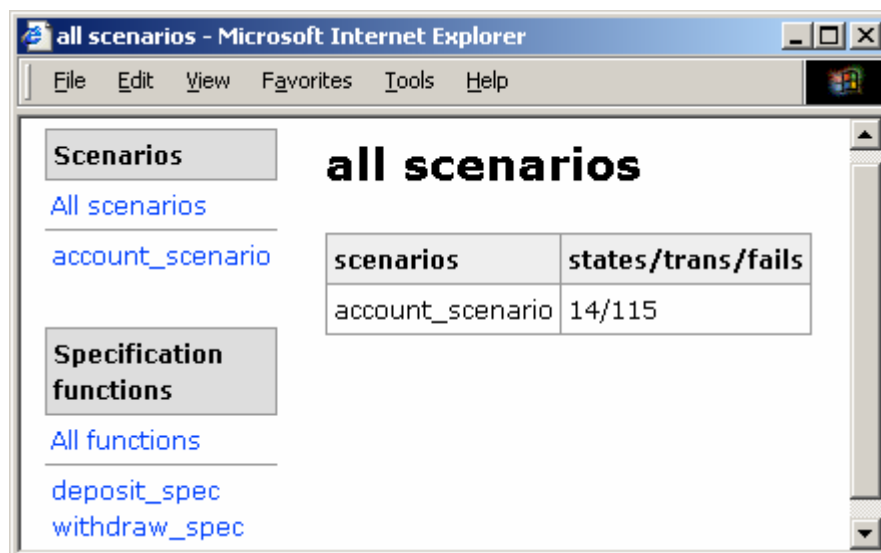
all scenarios - Microsoft Internet Explorer

File Edit View Favorites Tools Help

Scenarios

All scenarios

account_scenario

Specification functions

All functions

deposit_spec
withdraw_spec

all scenarios

| scenarios | states/trans/fails |
|---|---|
| account_scenario | 14/115 |